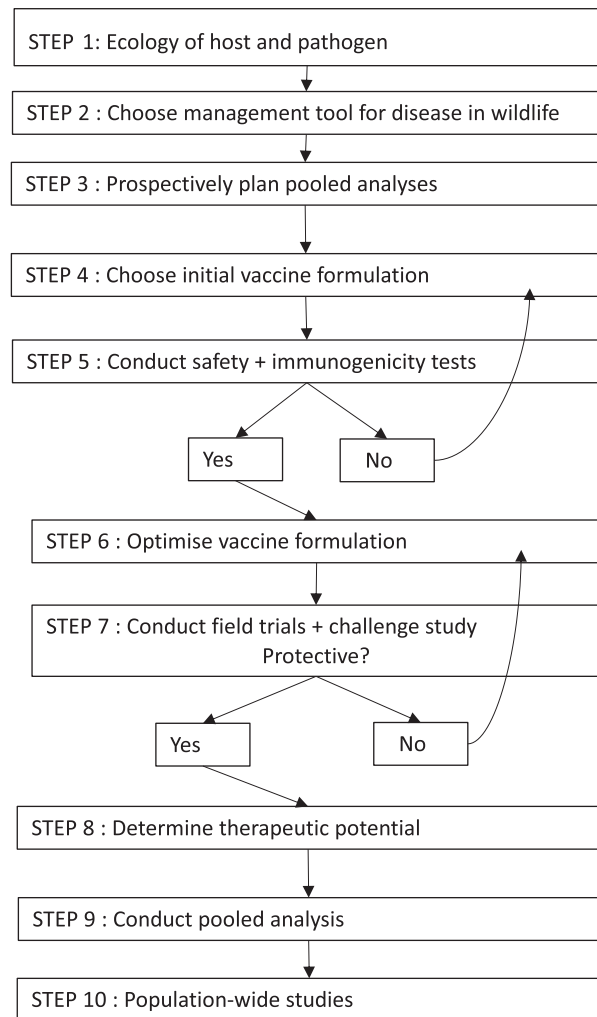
STEP 1: Ecology of host and pathogen

STEP 2 : Choose management tool for disease in wildlife

STEP 3 : Prospectively plan pooled analyses

STEP 4 : Choose initial vaccine formulation

STEP 5 : Conduct safety + immunogenicity tests

Yes

No

STEP 6 : Optimise vaccine formulation

STEP 7 : Conduct field trials + challenge study
Protective?

Yes

No

STEP 8 : Determine therapeutic potential

STEP 9 : Conduct pooled analysis

STEP 10 : Population-wide studies